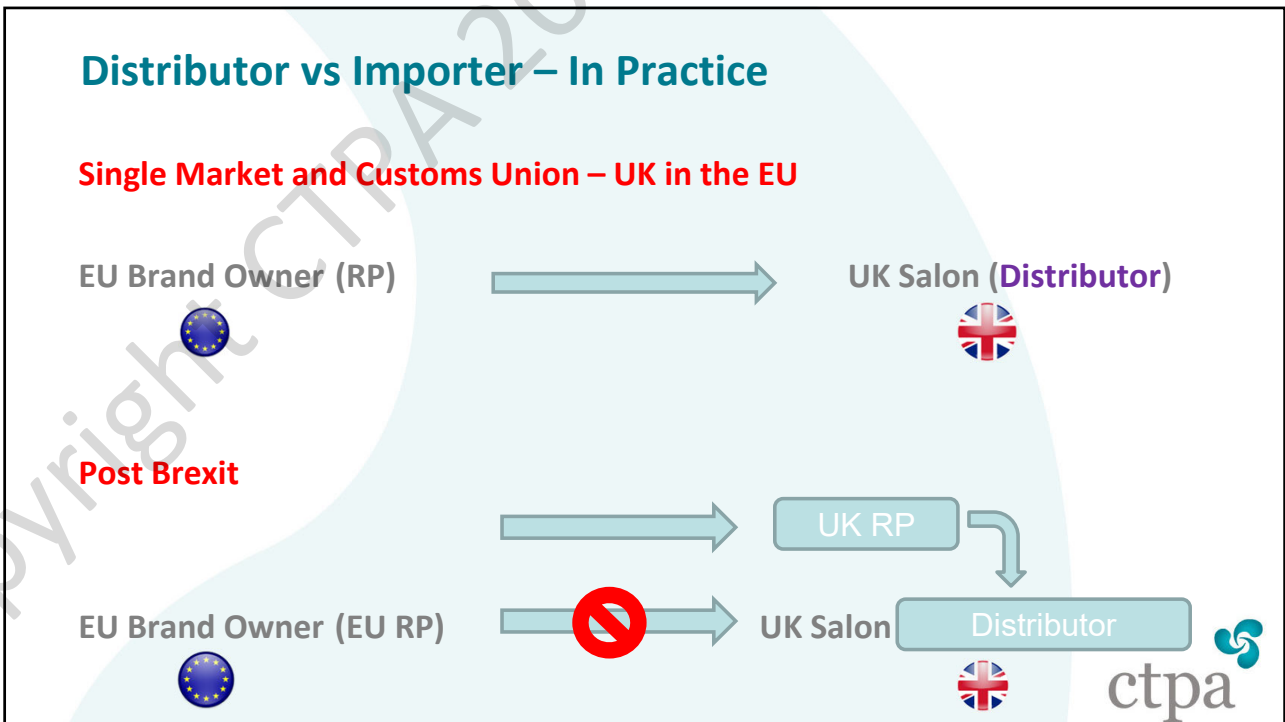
Distributor vs Importer – In Practice

Single Market and Customs Union – UK in the EU

EU Brand Owner (RP)

UK Salon (Distributor)

Post Brexit

UK RP

EU Brand Owner (EU RP)

UK Salon

Distributor

ctpa

Copyright CTPA 20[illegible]